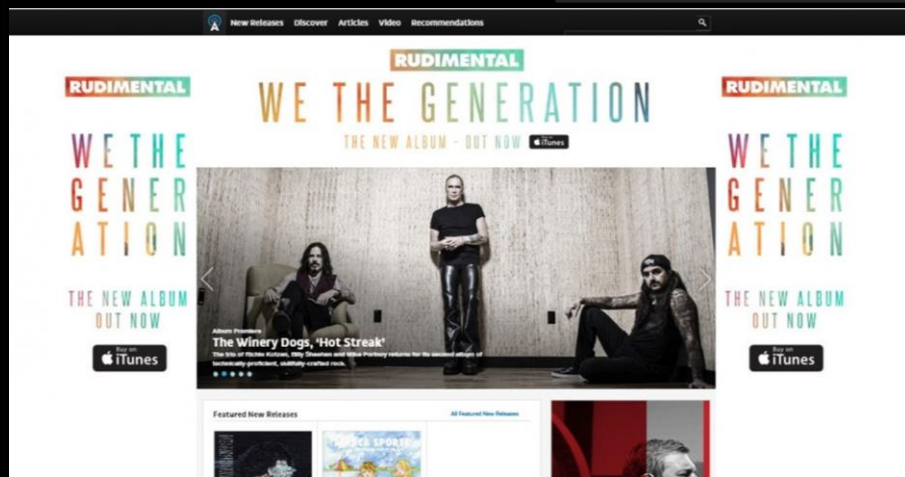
New Releases Discover Articles Video Recommendations

RUDIMENTAL

WE THE GENERATION

THE NEW ALBUM - OUT NOW iTunes

RUDIMENTAL

WE THE GENERATION

THE NEW ALBUM OUT NOW

Buy on iTunes

RUDIMENTAL

WE THE GENERATION

THE NEW ALBUM OUT NOW

Buy on iTunes

Album Premiere

The Winery Dogs, 'Hot Streak'

The trio of Richie Kotzen, Billy Sheehan and Mike Portnoy returns for its second album of technically-proficient, skillfully-crafted rock.

Featured New Releases

All Featured New Releases